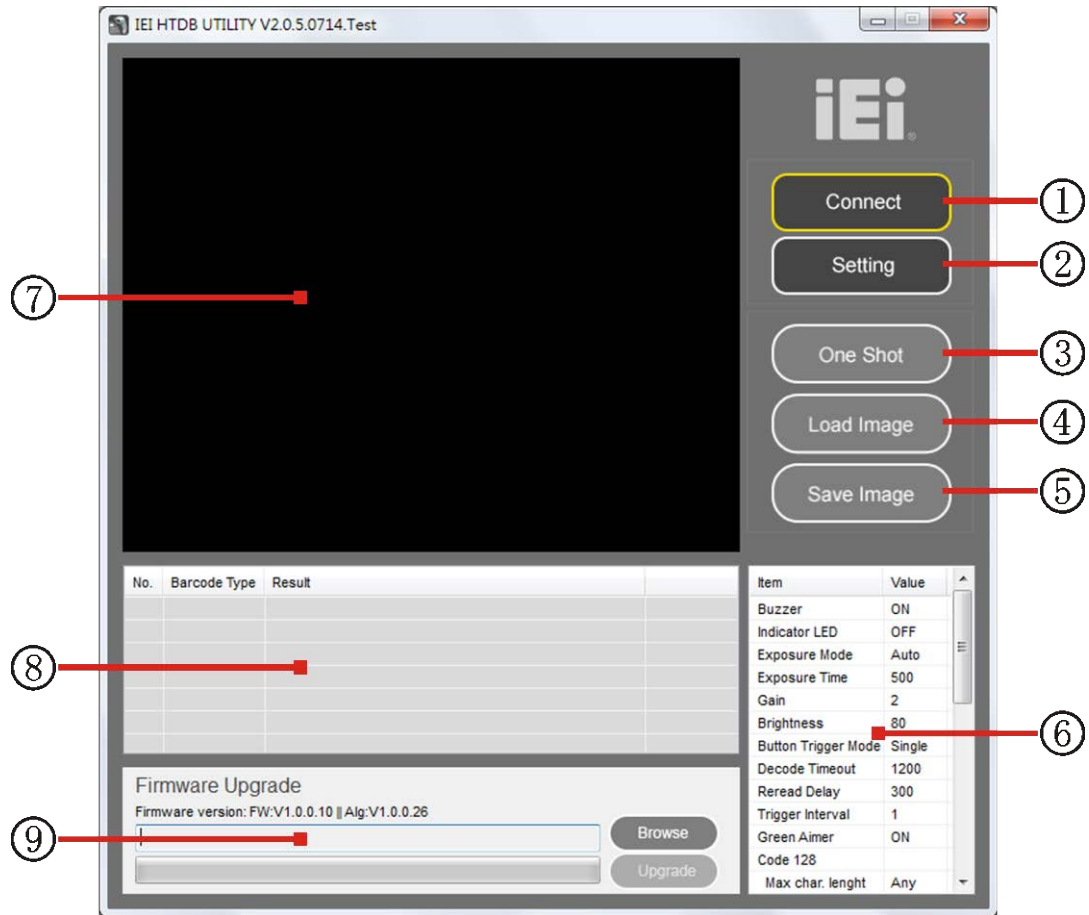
IEI HTDB UTILITY V2.0.5.0714.Test

iEi

Connect ①
Setting ②
One Shot ③
Load Image ④
Save Image ⑤

⑦

| No. | Barcode Type | Result | |
|---|---|---|---|

⑧

| Item | Value |
|---|---|
| Buzzer | ON |
| Indicator LED | OFF |
| Exposure Mode | Auto |
| Exposure Time | 500 |
| Gain | 2 |
| Brightness | 80 |
| Button Trigger Mode | Single |
| Decode Timeout | 1200 |
| Reread Delay | 300 |
| Trigger Interval | 1 |
| Green Aimer | ON |
| Code 128 | |
| Max char. lenght | Any |

⑥

Firmware Upgrade
Firmware version: FW:V1.0.0.10 || Alg:V1.0.0.26
Browse
Upgrade

⑨